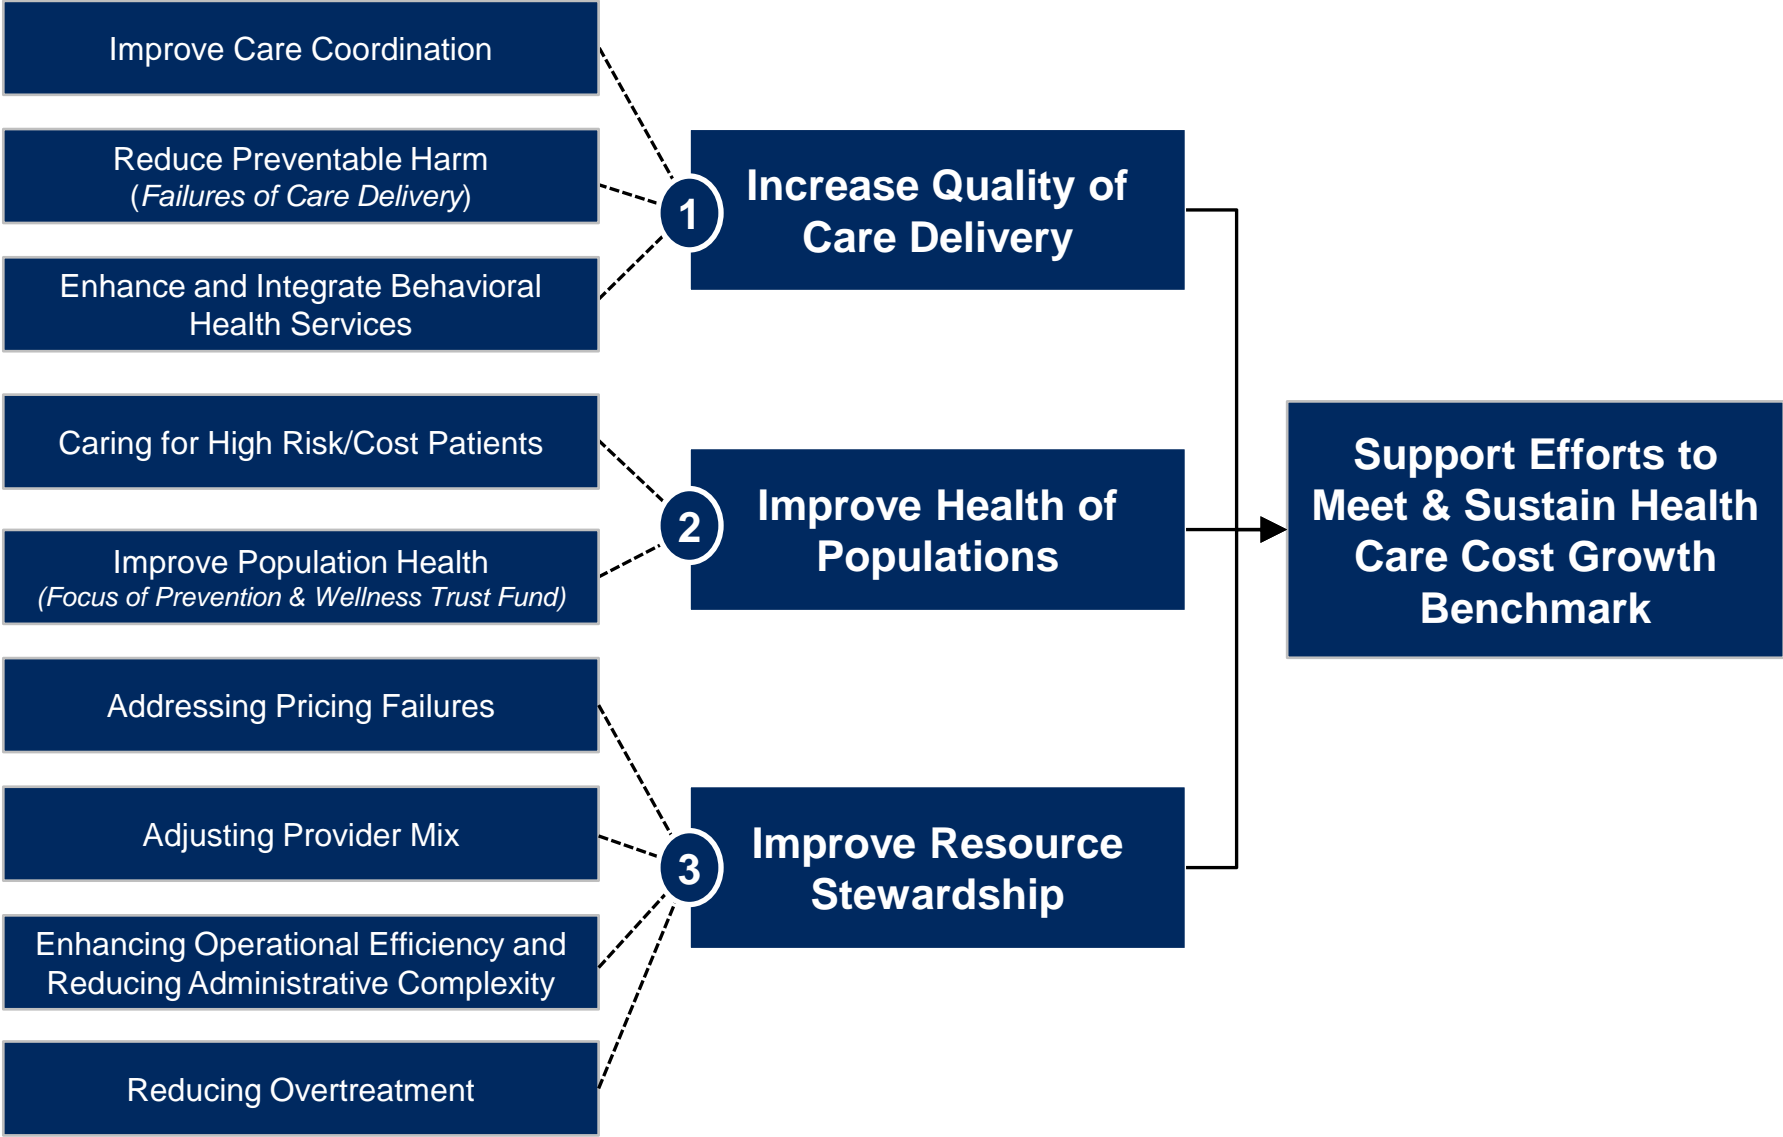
Improve Care Coordination

Reduce Preventable Harm (Failures of Care Delivery)

Enhance and Integrate Behavioral Health Services

1

Increase Quality of Care Delivery

Caring for High Risk/Cost Patients

Improve Population Health (Focus of Prevention & Wellness Trust Fund)

2

Improve Health of Populations

Addressing Pricing Failures

Adjusting Provider Mix

Enhancing Operational Efficiency and Reducing Administrative Complexity

Reducing Overtreatment

3

Improve Resource Stewardship

Support Efforts to Meet & Sustain Health Care Cost Growth Benchmark